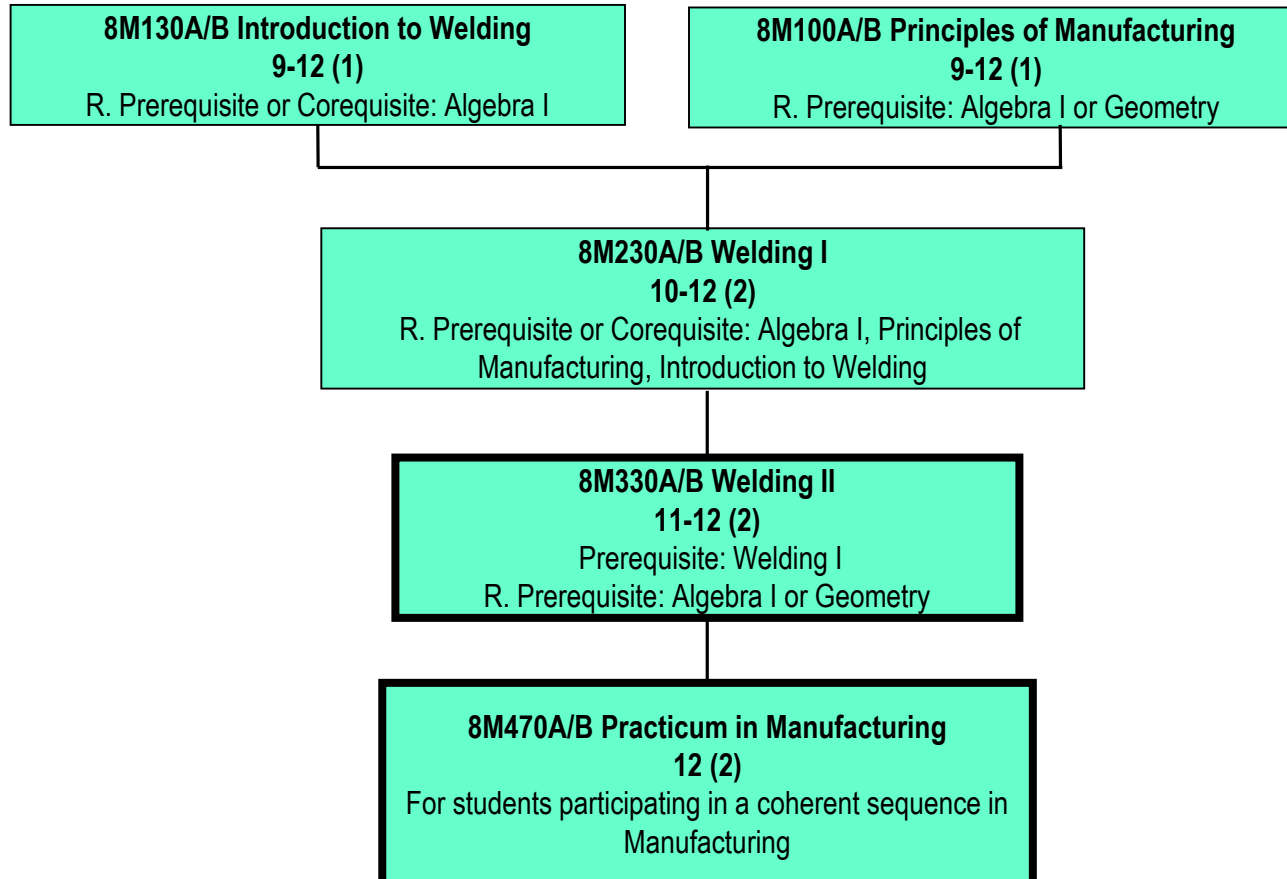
8M130A/B Introduction to Welding
9-12 (1)
R. Prerequisite or Corequisite: Algebra I

8M100A/B Principles of Manufacturing
9-12 (1)
R. Prerequisite: Algebra I or Geometry

8M230A/B Welding I
10-12 (2)
R. Prerequisite or Corequisite: Algebra I, Principles of Manufacturing, Introduction to Welding

8M330A/B Welding II
11-12 (2)
Prerequisite: Welding I
R. Prerequisite: Algebra I or Geometry

8M470A/B Practicum in Manufacturing
12 (2)
For students participating in a coherent sequence in Manufacturing